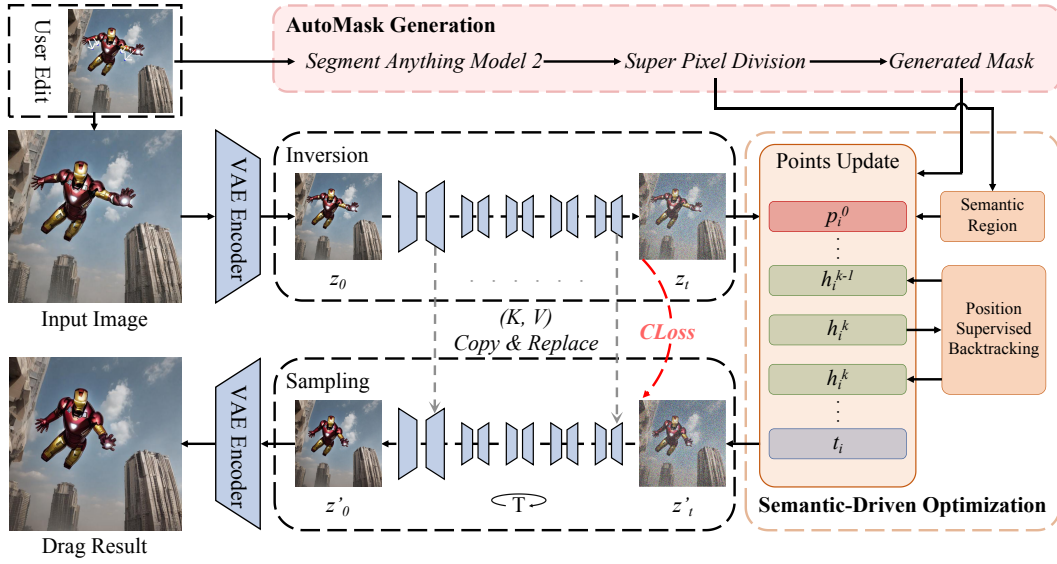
User Edit

AutoMask Generation

Segment Anything Model 2

Super Pixel Division

Generated Mask

VAE Encoder

Inversion

$z_0$

$z_t$

Input Image

(K, V) Copy & Replace

CLoss

Sampling

VAE Encoder

$z'_0$

T

$z'_t$

Drag Result

Points Update

$p_i^0$

$h_i^{k-1}$

$h_i^k$

$h_i^k$

$t_i$

Semantic Region

Position Supervised Backtracking

Semantic-Driven Optimization